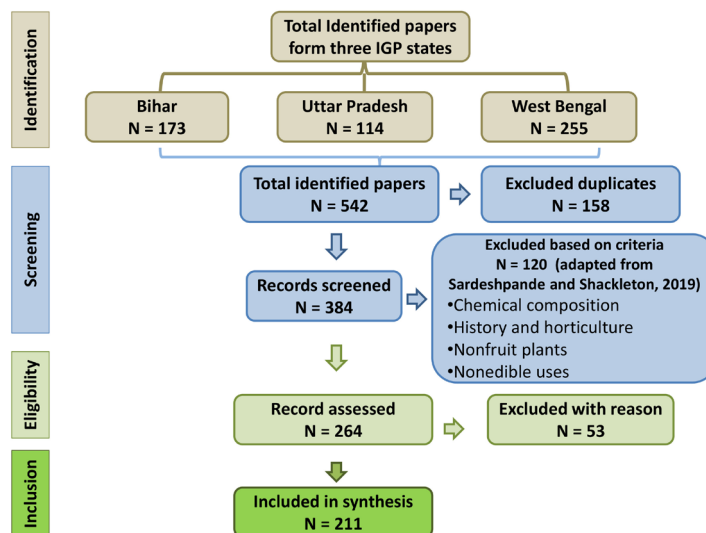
Identification

Total Identified papers form three IGP states

Bihar
N = 173

Uttar Pradesh
N = 114

West Bengal
N = 255

Screening

Total identified papers
N = 542

Excluded duplicates
N = 158

Records screened
N = 384

Excluded based on criteria
N = 120 (adapted from Sardeshpande and Shackleton, 2019)
•Chemical composition
•History and horticulture
•Nonfruit plants
•Nonedible uses

Eligibility

Record assessed
N = 264

Excluded with reason
N = 53

Inclusion

Included in synthesis
N = 211